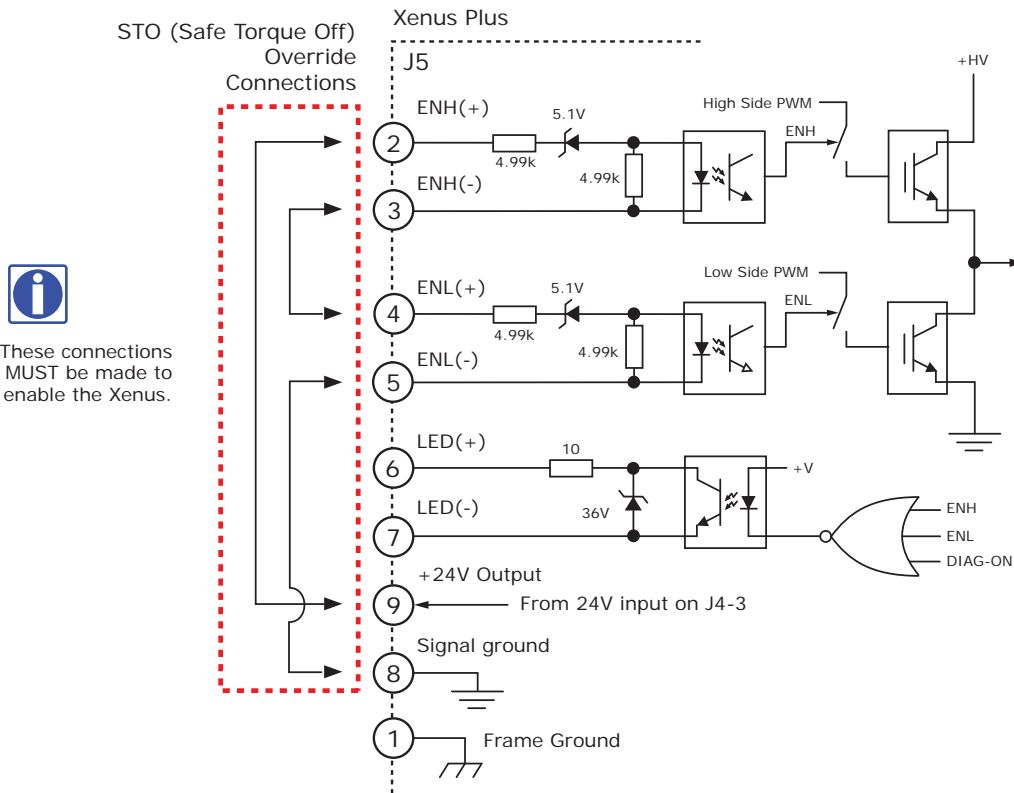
STO (Safe Torque Off) Override Connections

Xenus Plus

J5

These connections MUST be made to enable the Xenus.

ENH(+)
2
5.1V
4.99k
4.99k
ENH(-)
3
High Side PWM
ENH
+HV

ENL(+)
4
5.1V
4.99k
4.99k
ENL(-)
5
Low Side PWM
ENL

LED(+)
6
10
36V
LED(-)
7
+V
ENH
ENL
DIAG-ON

+24V Output
9
From 24V input on J4-3

Signal ground
8

1
Frame Ground